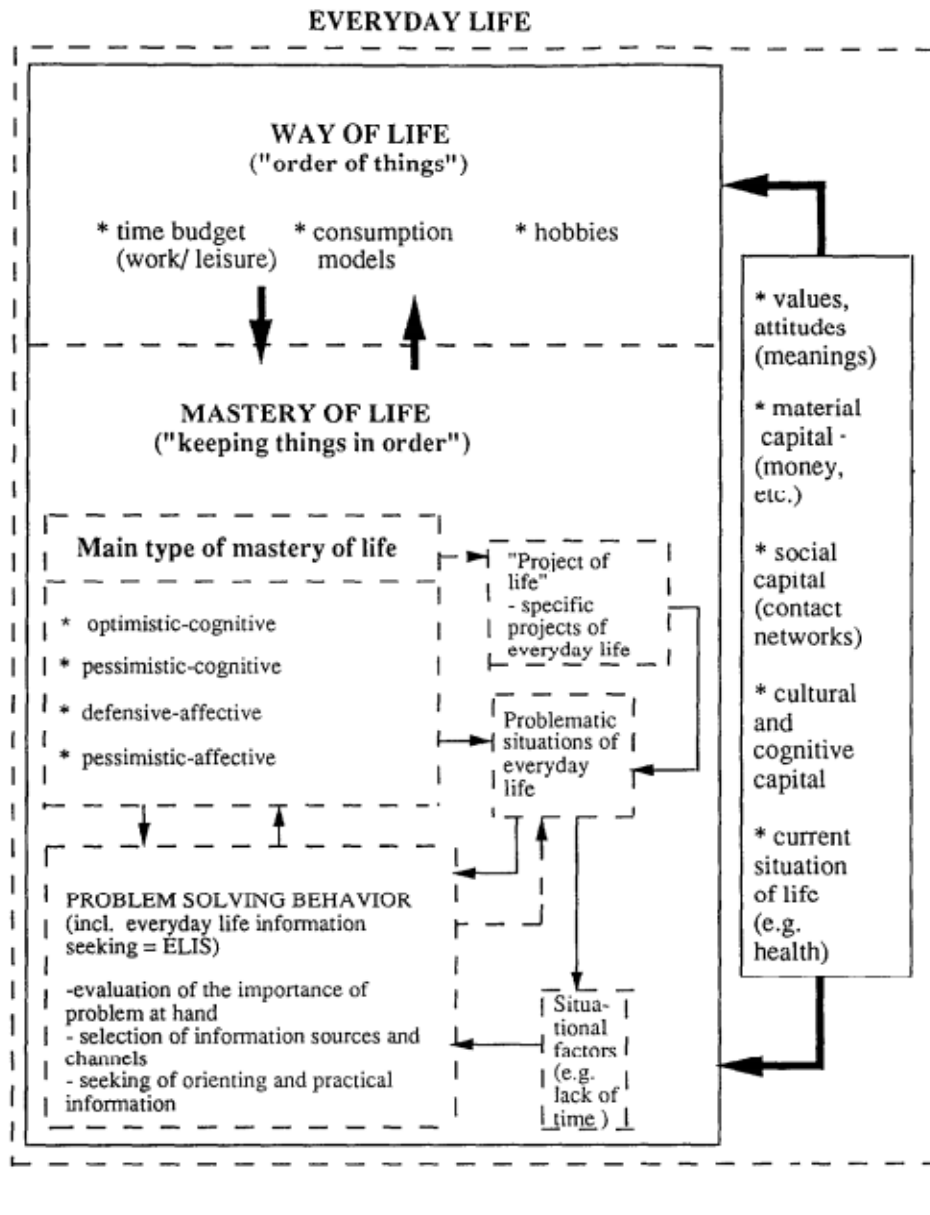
EVERYDAY LIFE

WAY OF LIFE
("order of things")

* time budget (work/ leisure)

* consumption models

* hobbies

MASTERY OF LIFE
("keeping things in order")

Main type of mastery of life

* optimistic-cognitive
* pessimistic-cognitive
* defensive-affective
* pessimistic-affective

"Project of life"
- specific projects of everyday life

Problematic situations of everyday life

PROBLEM SOLVING BEHAVIOR
(incl. everyday life information seeking = ELIS)

-evaluation of the importance of problem at hand
- selection of information sources and channels
- seeking of orienting and practical information

Situational factors (e.g. lack of time)

* values, attitudes (meanings)

* material capital - (money, etc.)

* social capital (contact networks)

* cultural and cognitive capital

* current situation of life (e.g. health)